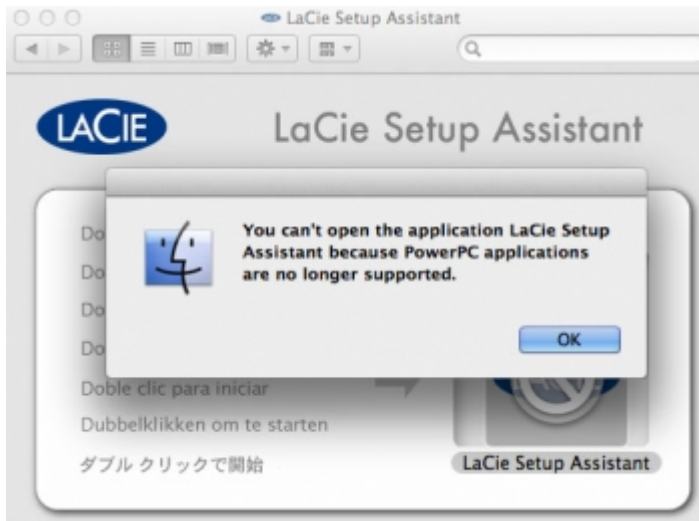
LaCie Setup Assistant

LACIE

LaCie Setup Assistant

Do

Do

Do

Do

You can't open the application LaCie Setup Assistant because PowerPC applications are no longer supported.

OK

Doble clic para iniciar

Dubbelklikken om te starten

ダブル クリックで開始

LaCie Setup Assistant